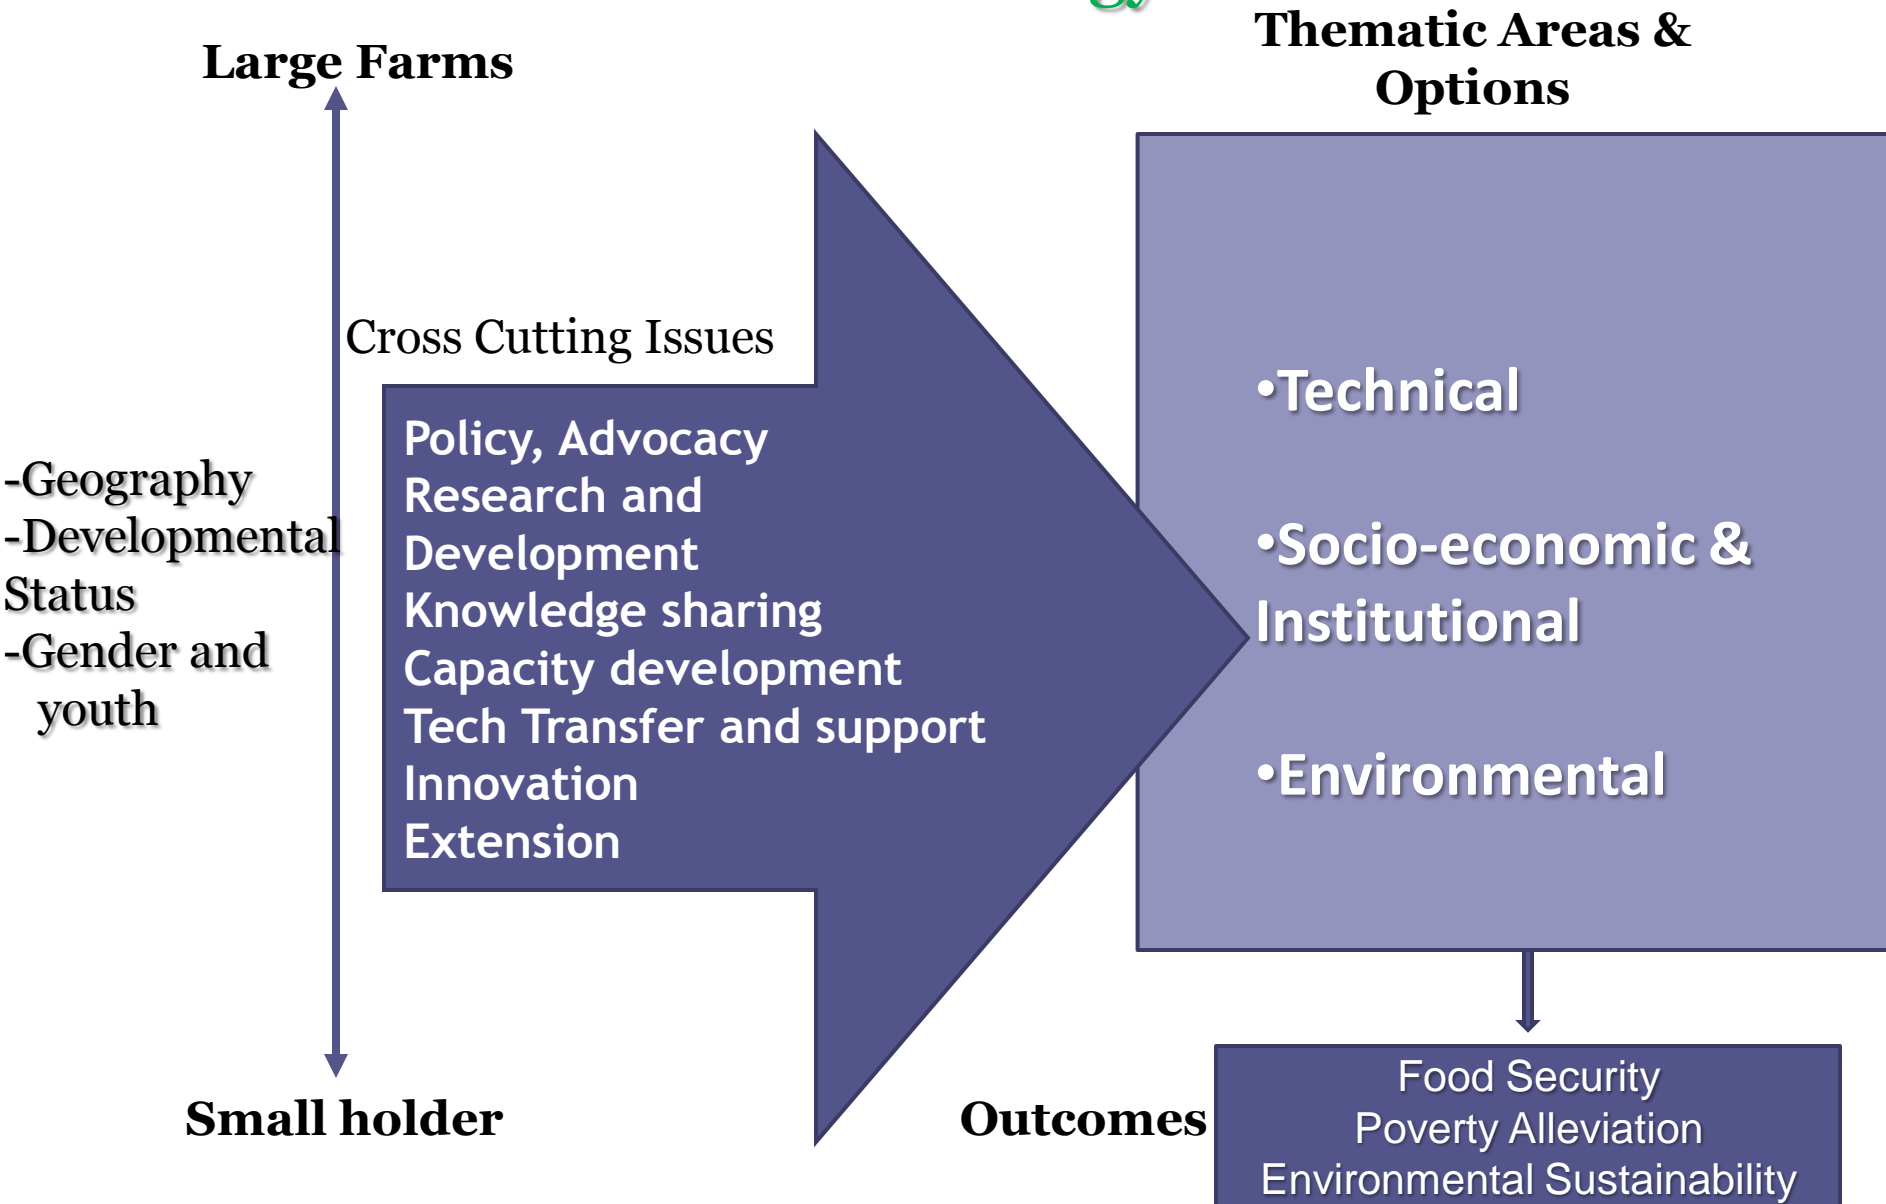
Thematic Areas & Options

Large Farms

Cross Cutting Issues

-Geography
-Developmental Status
-Gender and youth

Policy, Advocacy
Research and Development
Knowledge sharing
Capacity development
Tech Transfer and support
Innovation
Extension

•Technical

•Socio-economic & Institutional

•Environmental

Small holder

Outcomes

Food Security
Poverty Alleviation
Environmental Sustainability